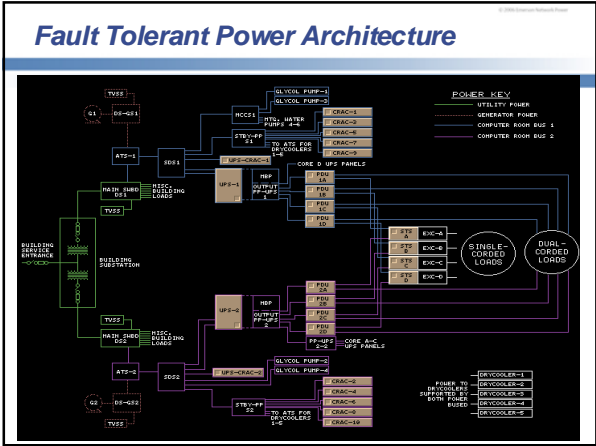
© 2004 Emerson Network Power

Fault Tolerant Power Architecture

POWER KEY
UTILITY POWER
GENERATOR POWER
COMPUTER ROOM BUS 1
COMPUTER ROOM BUS 2

TVSS
G1
DS-GS1
MCCS1
GLYCOL PUMP-1
GLYCOL PUMP-3
HTG. WATER PUMPS 4-6
STBY-PP S1
CRAC-1
CRAC-3
CRAC-5
CRAC-7
CRAC-9
TO ATS FOR DRYCOOLERS 1-5
ATS-1
SDS1
UPS-CRAC-1
CORE D UPS PANELS
MAIN SWBD DS1
MISC. BUILDING LOADS
UPS-1
MBP
OUTPUT PP-UPS 1
PDU 1A
PDU 1B
PDU 1C
PDU 1D
TVSS
BUILDING SERVICE ENTRANCE
BUILDING SUBSTATION
STS A
STS B
STS C
STS D
EXC-A
EXC-B
EXC-C
EXC-D
SINGLE-CORDED LOADS
DUAL-CORDED LOADS
TVSS
MAIN SWBD DS2
MISC. BUILDING LOADS
UPS-2
MBP
OUTPUT PP-UPS 2
PDU 2A
PDU 2B
PDU 2C
PDU 2D
PP-UPS 2-1
CORE A-C UPS PANELS
ATS-2
SDS2
UPS-CRAC-2
GLYCOL PUMP-2
GLYCOL PUMP-4
CRAC-2
CRAC-4
CRAC-6
CRAC-8
CRAC-10
STBY-PP S2
TO ATS FOR DRYCOOLERS 1-5
G2
DS-GS2
TVSS
POWER TO DRYCOOLERS SUPPORTED BY BOTH POWER BUSES
DRYCOOLER-1
DRYCOOLER-2
DRYCOOLER-3
DRYCOOLER-4
DRYCOOLER-5